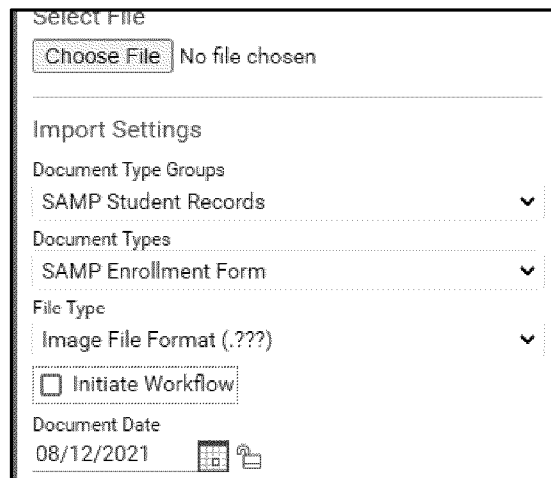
Select File

Choose File No file chosen

Import Settings

Document Type Groups

SAMP Student Records

Document Types

SAMP Enrollment Form

File Type

Image File Format (.???)

Initiate Workflow

Document Date

08/12/2021